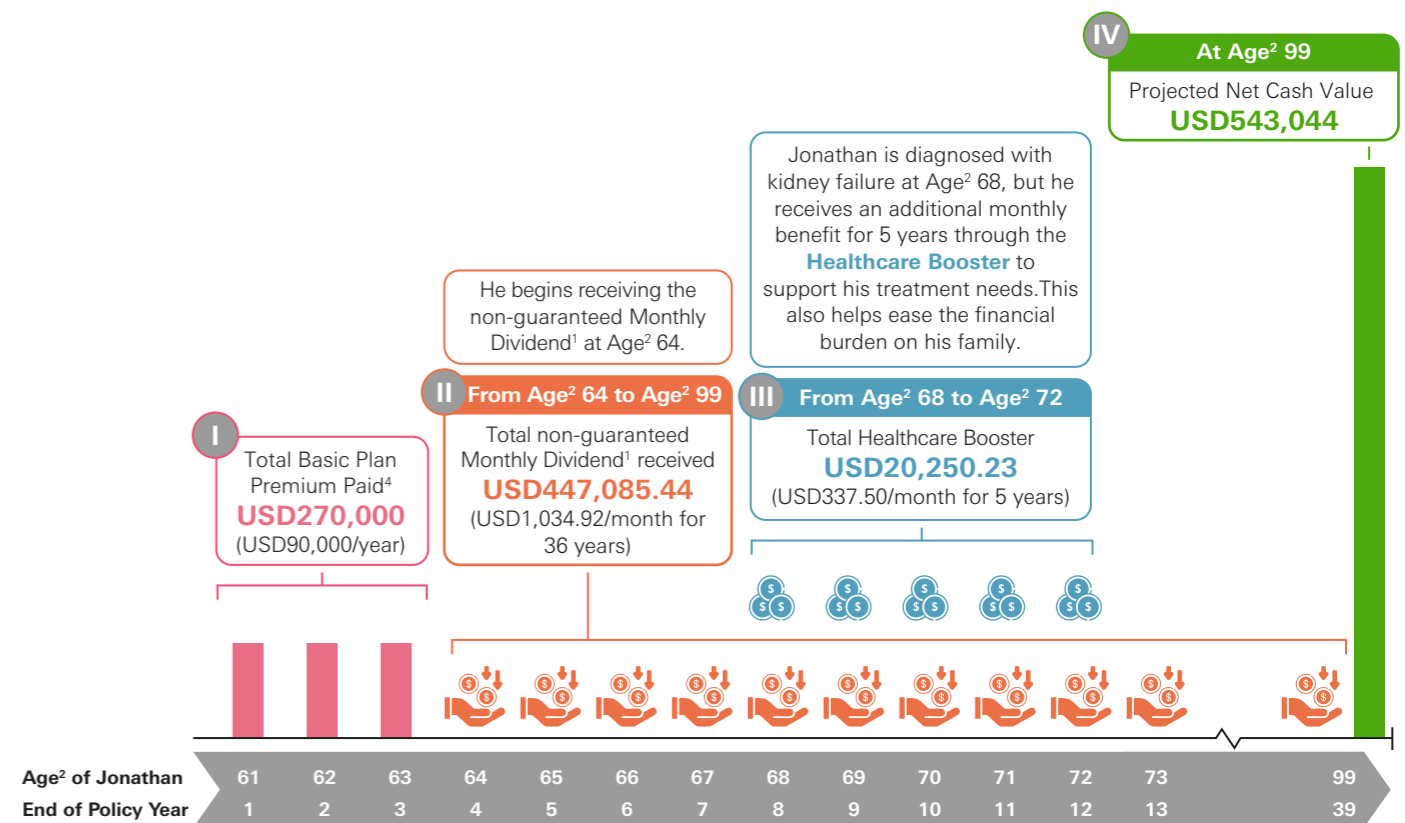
IV At Age$^2$ 99
Projected Net Cash Value
USD543,044

Jonathan is diagnosed with kidney failure at Age$^2$ 68, but he receives an additional monthly benefit for 5 years through the Healthcare Booster to support his treatment needs.This also helps ease the financial burden on his family.

He begins receiving the non-guaranteed Monthly Dividend$^1$ at Age$^2$ 64.

II From Age$^2$ 64 to Age$^2$ 99
Total non-guaranteed Monthly Dividend$^1$ received
USD447,085.44
(USD1,034.92/month for 36 years)

III From Age$^2$ 68 to Age$^2$ 72
Total Healthcare Booster
USD20,250.23
(USD337.50/month for 5 years)

I
Total Basic Plan Premium Paid$^4$
USD270,000
(USD90,000/year)

| Age$^2$ of Jonathan | 61 | 62 | 63 | 64 | 65 | 66 | 67 | 68 | 69 | 70 | 71 | 72 | 73 | 99 |
|---|---|---|---|---|---|---|---|---|---|---|---|---|---|---|
| End of Policy Year | 1 | 2 | 3 | 4 | 5 | 6 | 7 | 8 | 9 | 10 | 11 | 12 | 13 | 39 |